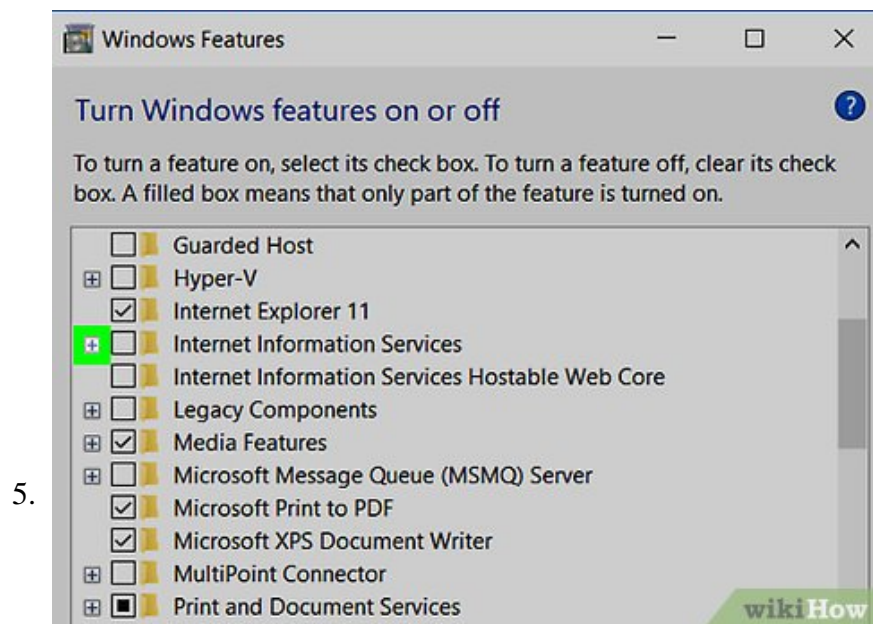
5.

Windows Features

Turn Windows features on or off

To turn a feature on, select its check box. To turn a feature off, clear its check box. A filled box means that only part of the feature is turned on.

Guarded Host
Hyper-V
Internet Explorer 11
Internet Information Services
Internet Information Services Hostable Web Core
Legacy Components
Media Features
Microsoft Message Queue (MSMQ) Server
Microsoft Print to PDF
Microsoft XPS Document Writer
MultiPoint Connector
Print and Document Services

wikiHow